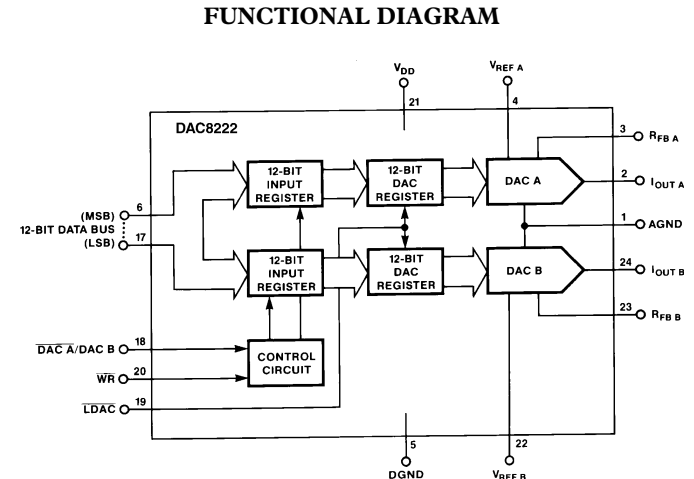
FUNCTIONAL DIAGRAM

$V_{DD}$

21

$V_{REF\,A}$

4

DAC8222

3 $R_{FB\,A}$

2 $I_{OUT\,A}$

1 AGND

24 $I_{OUT\,B}$

23 $R_{FB\,B}$

12-BIT INPUT REGISTER

12-BIT DAC REGISTER

DAC A

12-BIT INPUT REGISTER

12-BIT DAC REGISTER

DAC B

(MSB) 6

12-BIT DATA BUS

(LSB) 17

$\overline{DAC\ A}$/DAC B 18

$\overline{WR}$ 20

$\overline{LDAC}$ 19

CONTROL CIRCUIT

5

DGND

22

$V_{REF\,B}$